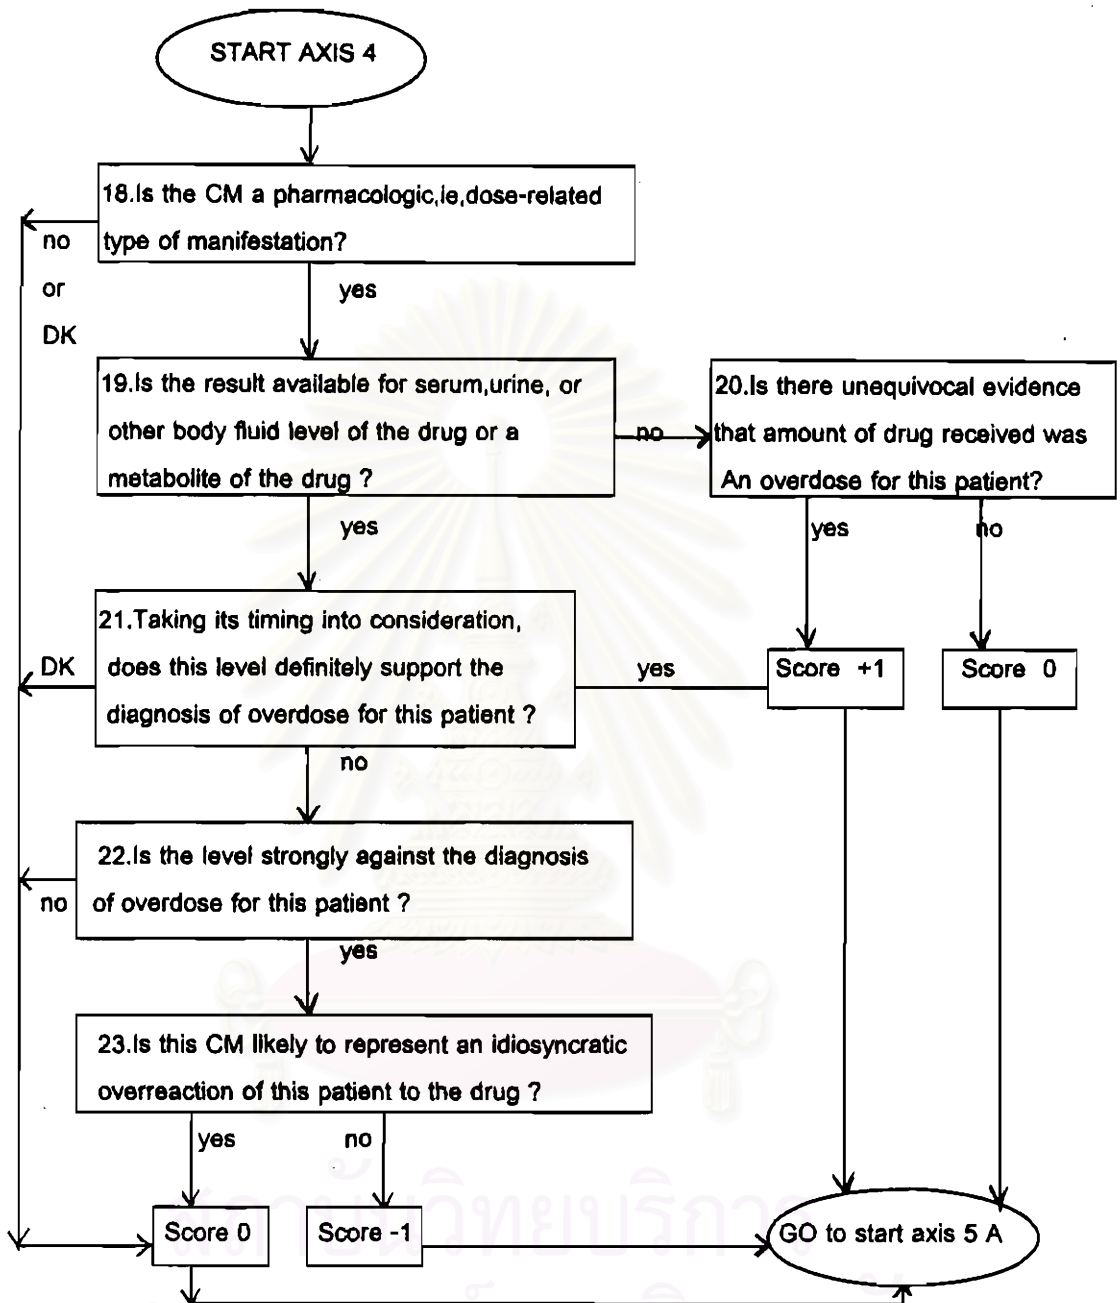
START AXIS 4

18.Is the CM a pharmacologic,ie,dose-related type of manifestation?

no or DK

yes

19.Is the result available for serum,urine, or other body fluid level of the drug or a metabolite of the drug ?

no

20.Is there unequivocal evidence that amount of drug received was An overdose for this patient?

yes

yes

no

21.Taking its timing into consideration, does this level definitely support the diagnosis of overdose for this patient ?

DK

yes

Score +1

Score 0

no

22.Is the level strongly against the diagnosis of overdose for this patient ?

no

yes

23.Is this CM likely to represent an idiosyncratic overreaction of this patient to the drug ?

yes

no

Score 0

Score -1

GO to start axis 5 A